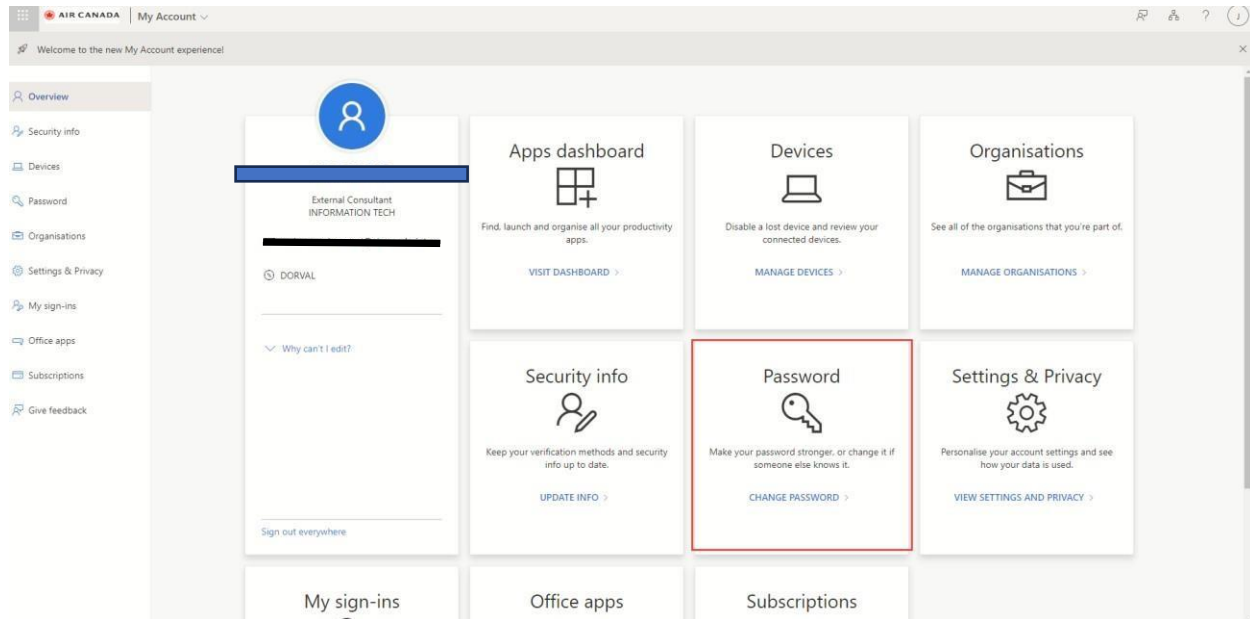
AIR CANADA | My Account

Welcome to the new My Account experience!

Overview
Security info
Devices
Password
Organisations
Settings & Privacy
My sign-ins
Office apps
Subscriptions
Give feedback

External Consultant
INFORMATION TECH

DORVAL

Why can't I edit?

Sign out everywhere

Apps dashboard
Find, launch and organise all your productivity apps.
VISIT DASHBOARD >

Devices
Disable a lost device and review your connected devices.
MANAGE DEVICES >

Organisations
See all of the organisations that you're part of.
MANAGE ORGANISATIONS >

Security info
Keep your verification methods and security info up to date.
UPDATE INFO >

Password
Make your password stronger, or change it if someone else knows it.
CHANGE PASSWORD >

Settings & Privacy
Personalise your account settings and see how your data is used.
VIEW SETTINGS AND PRIVACY >

My sign-ins

Office apps

Subscriptions